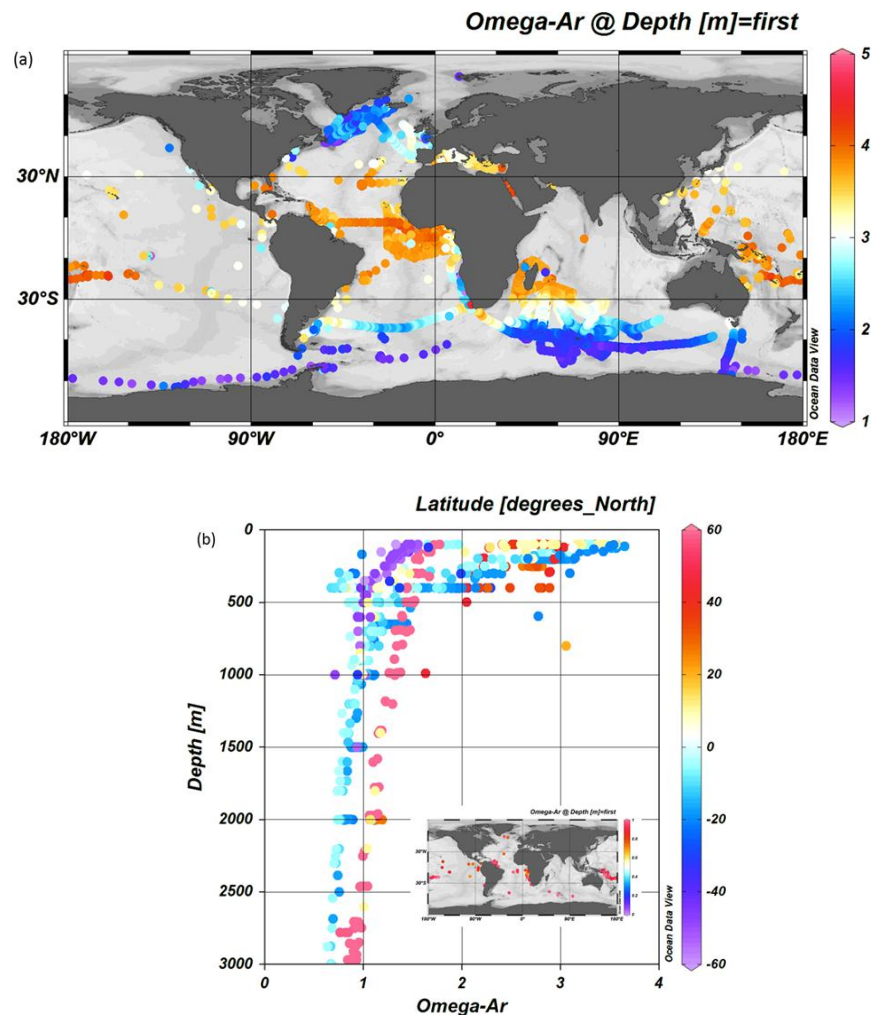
Omega-Ar @ Depth [m]=first

(a)

5
4
3
2
1

30°N
30°S

Ocean Data View

180°W 90°W 0° 90°E 180°E

Latitude [degrees_North]

(b)

0
500
1000
1500
2000
2500
3000

Depth [m]

0 1 2 3 4

Omega-Ar

60
40
20
0
-20
-40
-60

Ocean Data View

Omega-Ar @ Depth [m]=first

30°N
30°S

180°W 90°W 0° 90°E 180°E